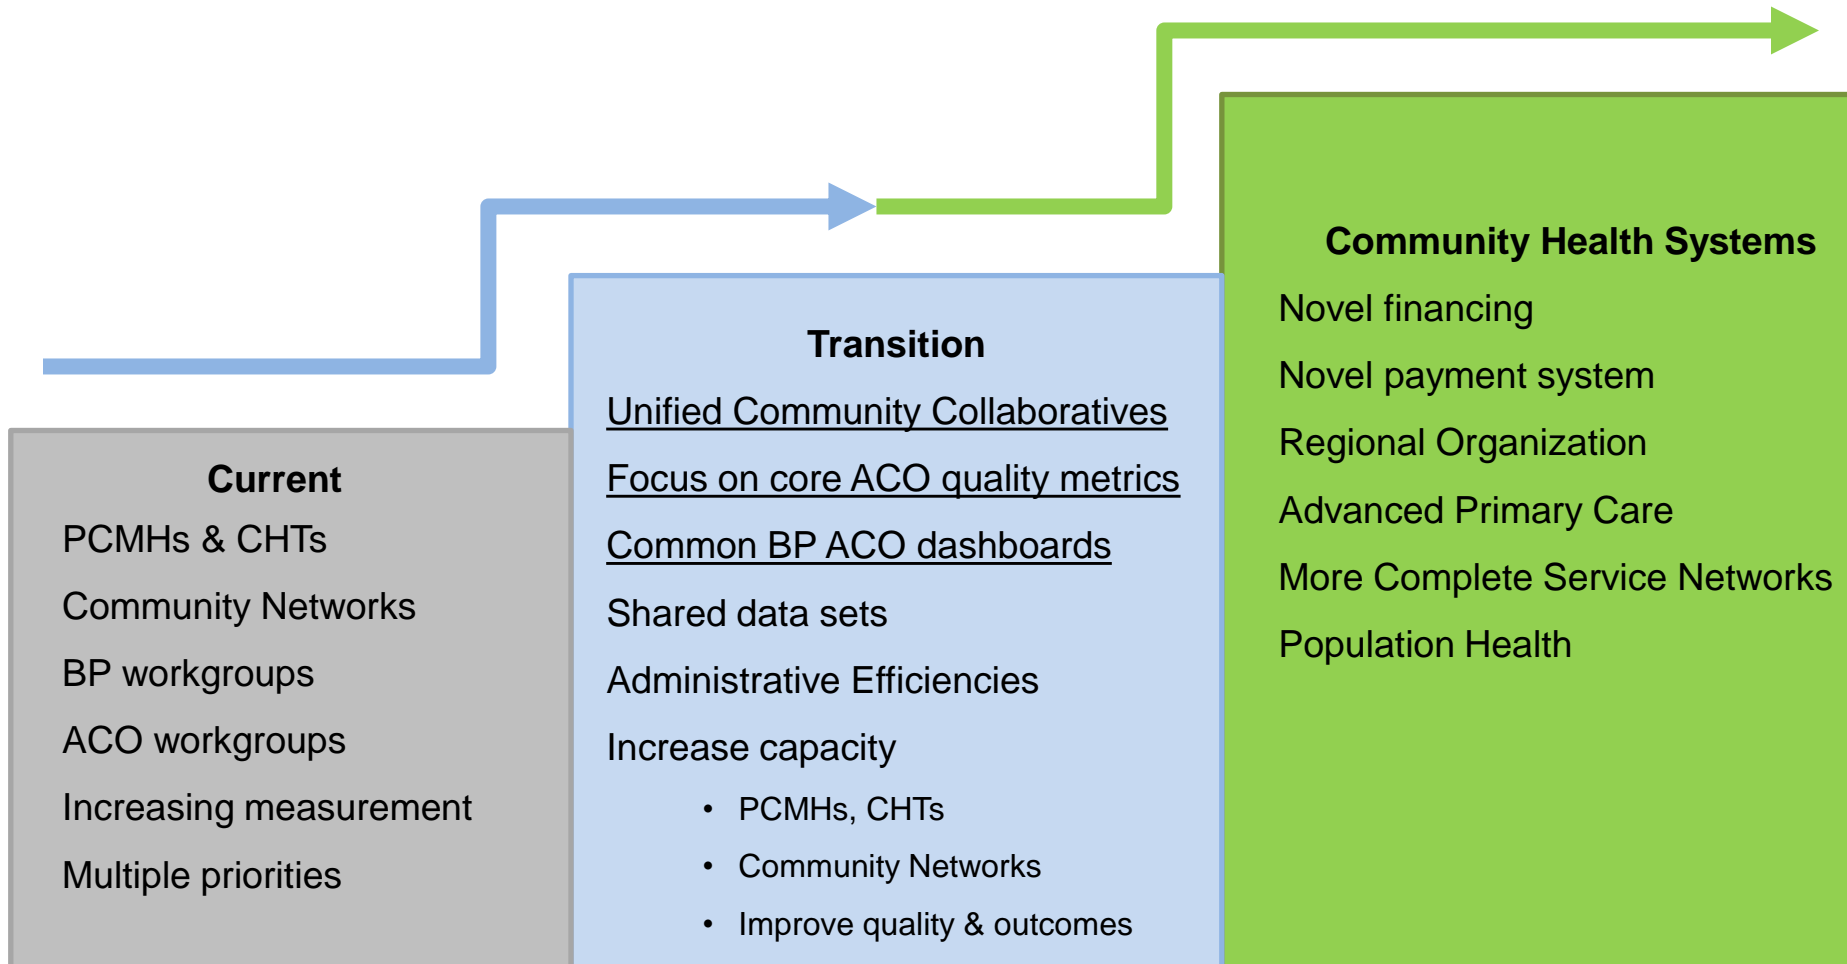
Current
PCMHs & CHTs
Community Networks
BP workgroups
ACO workgroups
Increasing measurement
Multiple priorities

Transition
Unified Community Collaboratives
Focus on core ACO quality metrics
Common BP ACO dashboards
Shared data sets
Administrative Efficiencies
Increase capacity
• PCMHs, CHTs
• Community Networks
• Improve quality & outcomes

Community Health Systems
Novel financing
Novel payment system
Regional Organization
Advanced Primary Care
More Complete Service Networks
Population Health